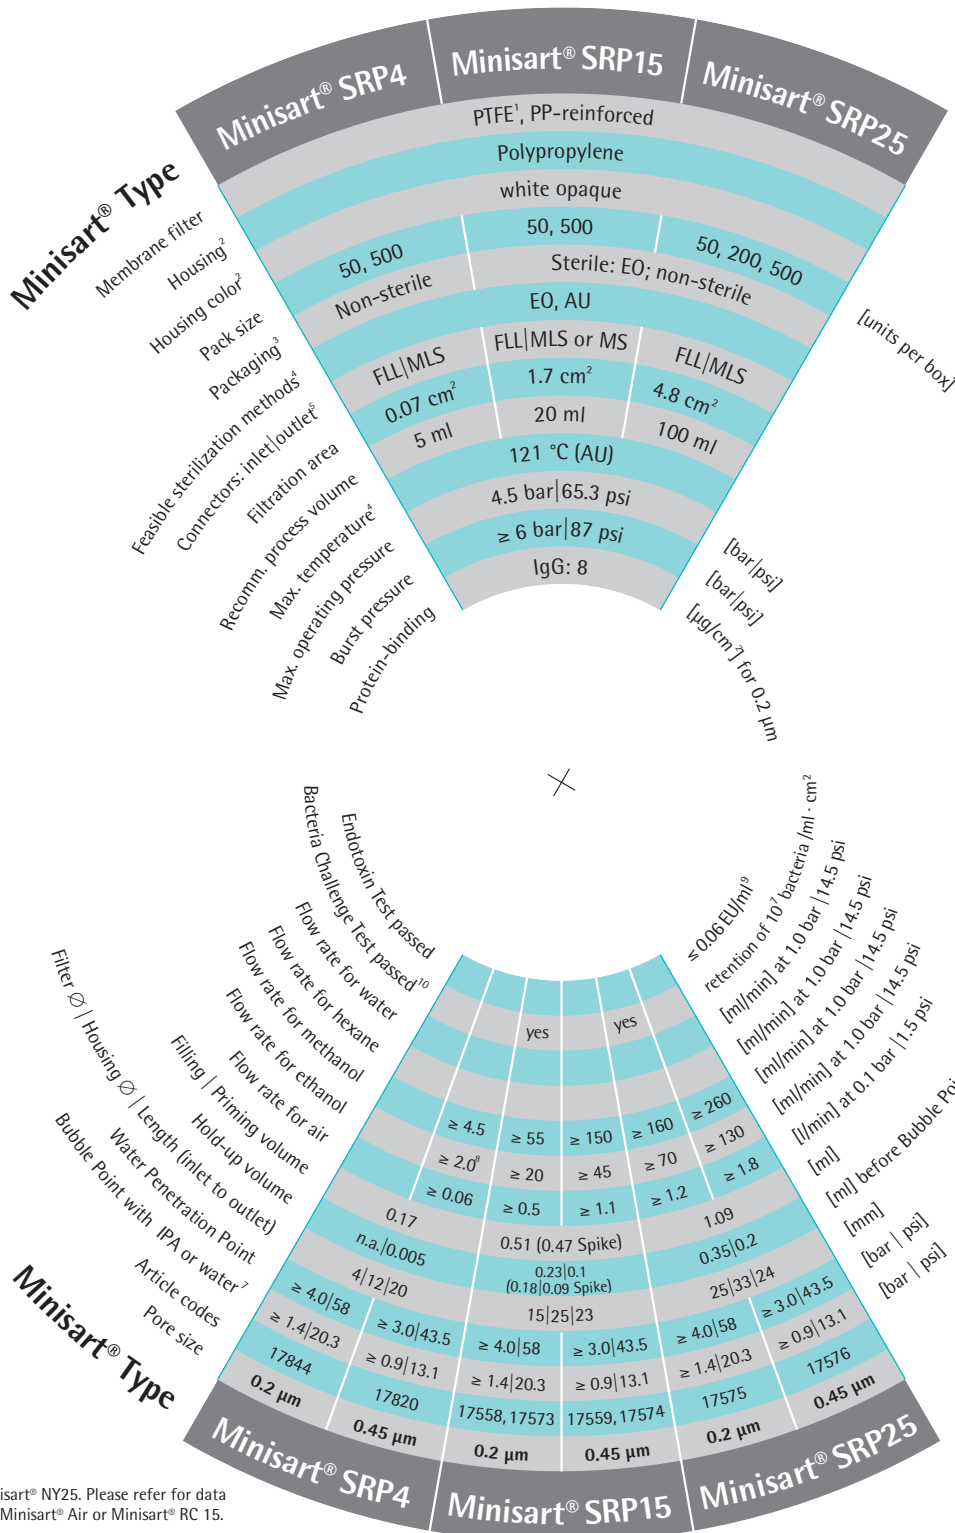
Minisart® SRP4
Minisart® SRP15
Minisart® SRP25

Minisart® Type
Membrane filter
Housing²
Housing color²
Pack size
Packaging³
Feasible sterilization methods⁴
Connectors: inlet|outlet⁵
Filtration area
Recomm. process volume
Max. temperature⁶
Max. operating pressure
Burst pressure
Protein-binding

PTFE¹, PP-reinforced
Polypropylene
white opaque
50, 500
50, 500
50, 200, 500
[units per box]
Non-sterile
Sterile: EO; non-sterile
EO, AU
FLL|MLS
FLL|MLS or MS
FLL|MLS
0.07 cm²
1.7 cm²
4.8 cm²
5 ml
20 ml
100 ml
121 °C (AU)
4.5 bar|65.3 psi
[bar|psi]
≥ 6 bar|87 psi
[bar|psi]
IgG: 8
[µg/cm²] for 0.2 µm

Endotoxin Test passed
Bacteria Challenge Test passed¹⁰
Flow rate for water
Flow rate for hexane
Flow rate for methanol
Flow rate for ethanol
Flow rate for air
Filling | Priming volume
Hold-up volume
Filter ∅ | Housing ∅ | Length (inlet to outlet)
Water Penetration Point
Bubble Point with IPA or water⁷
Article codes
Pore size
Minisart® Type

≤ 0.06 EU|ml⁹
retention of 10⁷ bacteria /ml · cm²
[ml/min] at 1.0 bar | 14.5 psi
[ml/min] at 1.0 bar | 14.5 psi
[ml/min] at 1.0 bar | 14.5 psi
[ml/min] at 1.0 bar | 14.5 psi
[l/min] at 0.1 bar | 1.5 psi
[ml]
[ml] before Bubble Po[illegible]
[mm]
[bar | psi]
[bar | psi]

yes
yes
≥ 4.5
≥ 55
≥ 150
≥ 160
≥ 260
≥ 2.0⁸
≥ 20
≥ 45
≥ 70
≥ 130
≥ 0.06
≥ 0.5
≥ 1.1
≥ 1.2
≥ 1.8
0.17
0.51 (0.47 Spike)
1.09
n.a.|0.005
0.23|0.1
(0.18|0.09 Spike)
0.35|0.2
4|12|20
15|25|23
25|33|24
≥ 4.0|58
≥ 3.0|43.5
≥ 4.0|58
≥ 3.0|43.5
≥ 4.0|58
≥ 3.0|43.5
≥ 1.4|20.3
≥ 0.9|13.1
≥ 1.4|20.3
≥ 0.9|13.1
≥ 1.4|20.3
≥ 0.9|13.1
17844
17820
17558, 17573
17559, 17574
17575
17576
0.2 µm
0.45 µm
0.2 µm
0.45 µm
0.2 µm
0.45 µm
Minisart® SRP4
Minisart® SRP15
Minisart® SRP25

isart® NY25. Please refer for data
Minisart® Air or Minisart® RC 15.